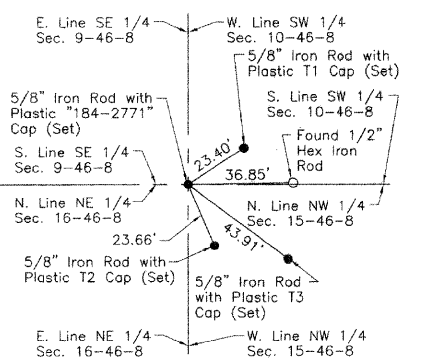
E. Line SE 1/4
Sec. 9-46-8

W. Line SW 1/4
Sec. 10-46-8

5/8" Iron Rod with
Plastic T1 Cap (Set)

5/8" Iron Rod with
Plastic "184-2771"
Cap (Set)

S. Line SW 1/4
Sec. 10-46-8

Found 1/2"
Hex Iron
Rod

23.40'

36.85'

S. Line SE 1/4
Sec. 9-46-8

N. Line NE 1/4
Sec. 16-46-8

N. Line NW 1/4
Sec. 15-46-8

23.66'

43.91'

5/8" Iron Rod with
Plastic T2 Cap (Set)

5/8" Iron Rod
with Plastic T3
Cap (Set)

E. Line NE 1/4
Sec. 16-46-8

W. Line NW 1/4
Sec. 15-46-8